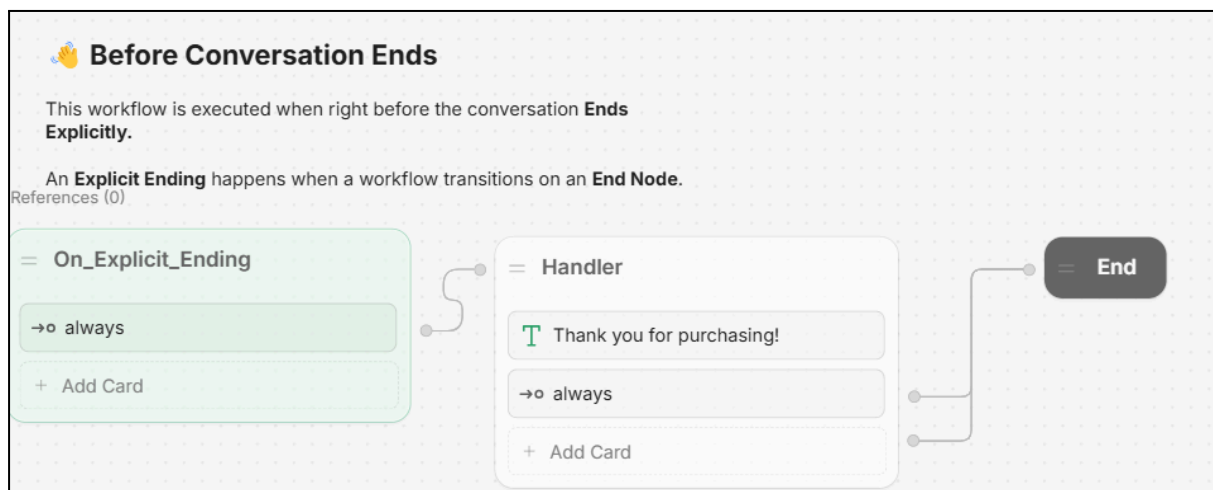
👋 Before Conversation Ends

This workflow is executed when right before the conversation **Ends Explicitly.**

An **Explicit Ending** happens when a workflow transitions on an **End Node**.

References (0)

On_Explicit_Ending

→o always

+ Add Card

Handler

T Thank you for purchasing!

→o always

+ Add Card

End